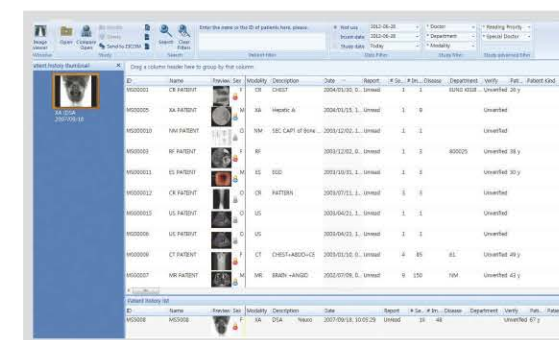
Image viewer Open Compare Open Send to DICOM Search Clear Filters

Enter the name or the ID of patients here, please...

Not use Insert date Study date Today 2012-06-20 2012-06-20

Doctor Department Modality Reading Priority Special Doctor

Patient history thumbnail

XA DSA 2007/09/18

Drag a column header here to group by that column

| ID | Name | Preview | Sex | Modality | Description | Date | Report | # Se... | # Im... | Disease | Department | Verify | Pat... | Patient Kind |
|---|---|---|---|---|---|---|---|---|---|---|---|---|---|---|
| MS00001 | CR PATIENT | | F | CR | CHEST | 2004/01/30, 0... | Unread | 1 | 1 | | GUNG 4018 | Unverified | 26 y | |
| MS00005 | XA PATIENT | | M | XA | Hepatic A | 2004/01/15, 1... | Unread | 1 | 8 | | | Unverified | | |
| MS000010 | NM PATIENT | | O | NM | SEC CAPT of Bone ... | 2003/12/02, 1... | Unread | 1 | 1 | | | Unverified | | |
| MS00003 | RF PATIENT | | M | RF | | 2003/12/02, 0... | Unread | 1 | 1 | | 400025 | Unverified | 38 y | |
| MS00011 | ES PATIENT | | M | ES | EGD | 2003/10/13, 1... | Unread | 1 | 1 | | | Unverified | 30 y | |
| MS00012 | CR PATIENT | | O | CR | PATTERN | 2003/07/11, 1... | Unread | 3 | 3 | | | Unverified | | |
| MS00013 | US PATIENT | | O | US | | 2003/04/21, 1... | Unread | 1 | 1 | | | Unverified | | |
| MS00006 | US PATIENT | | O | US | | 2003/04/21, 1... | Unread | 1 | 2 | | | Unverified | | |
| MS00008 | CT PATIENT | | F | CT | CHEST+ABDO+CE | 2003/01/10, 0... | Unread | 4 | 85 | | 61 | Unverified | 49 y | |
| MS00007 | MR PATIENT | | M | MR | BRAIN +ANGIO | 2002/07/09, 0... | Unread | 9 | 150 | | NM | Unverified | 43 y | |

Patient history list

| ID | Name | Preview | Sex | Modality | Description | Date | Report | # Se... | # Im... | Disease | Department | Verify | Pat... | Patie |
|---|---|---|---|---|---|---|---|---|---|---|---|---|---|---|
| MS5008 | MS5008 | | M | XA | DSA Neuro | 2007/09/18, 10:05:29 | Unread | 10 | 48 | | | Unverified | 67 y | |